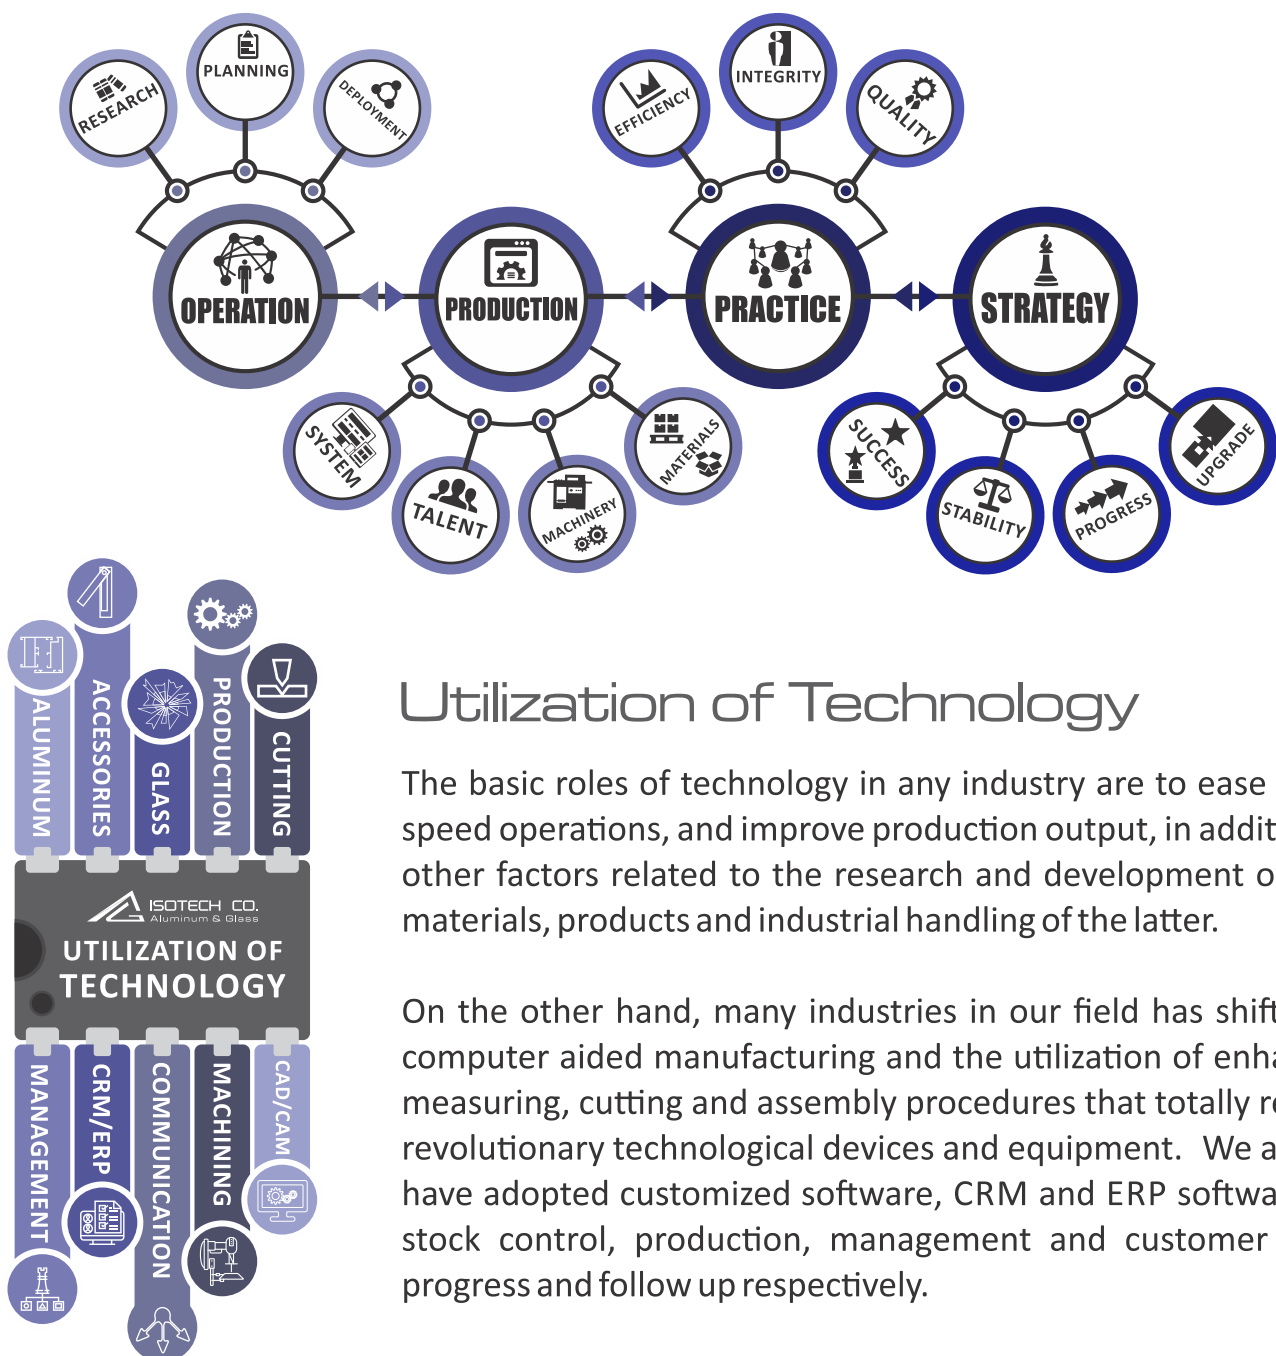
RESEARCH
PLANNING
DEPLOYMENT
EFFICIENCY
INTEGRITY
QUALITY
OPERATION
PRODUCTION
PRACTICE
STRATEGY
SYSTEM
TALENT
MACHINERY
MATERIALS
SUCCESS
STABILITY
PROGRESS
UPGRADE

ALUMINUM
ACCESSORIES
GLASS
PRODUCTION
CUTTING
ISOTECH CO.
Aluminum & Glass
UTILIZATION OF TECHNOLOGY
MANAGEMENT
CRM/ERP
COMMUNICATION
MACHINING
CAD/CAM

Utilization of Technology

The basic roles of technology in any industry are to ease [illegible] speed operations, and improve production output, in addit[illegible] other factors related to the research and development o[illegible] materials, products and industrial handling of the latter.

On the other hand, many industries in our field has shift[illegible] computer aided manufacturing and the utilization of enh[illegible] measuring, cutting and assembly procedures that totally r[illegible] revolutionary technological devices and equipment. We a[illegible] have adopted customized software, CRM and ERP softwa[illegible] stock control, production, management and customer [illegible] progress and follow up respectively.